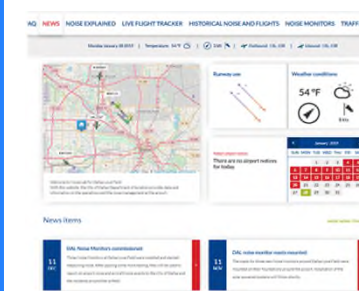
IQ NEWS NOISE EXPLAINED LIVE FLIGHT TRACKER HISTORICAL NOISE AND FLIGHTS NOISE MONITORS TRAFF

Monday January 18 2017 | Temperature: 54 °F | 13N | Dallas Love Field | Dallas/Fort Worth

Runway use

Weather conditions

54 °F

Welcome to Noise Lab for Dallas Love Field
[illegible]

There are no airport notices for today.

January 2017

News items

11 DEC
DAL Noise Monitors commissioned
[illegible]

11 NOV
DAL noise monitor roots reverted
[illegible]